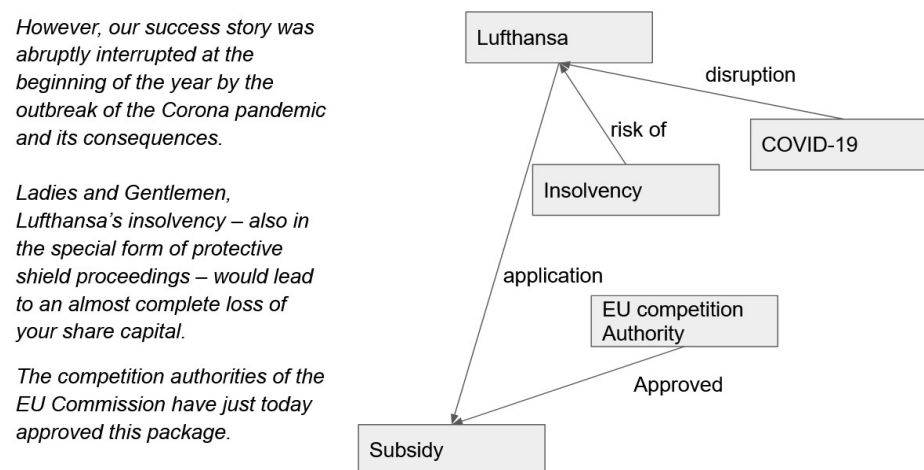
However, our success story was abruptly interrupted at the beginning of the year by the outbreak of the Corona pandemic and its consequences.

Ladies and Gentlemen, Lufthansa's insolvency – also in the special form of protective shield proceedings – would lead to an almost complete loss of your share capital.

The competition authorities of the EU Commission have just today approved this package.

Lufthansa

disruption

risk of

COVID-19

Insolvency

application

EU competition Authority

Approved

Subsidy